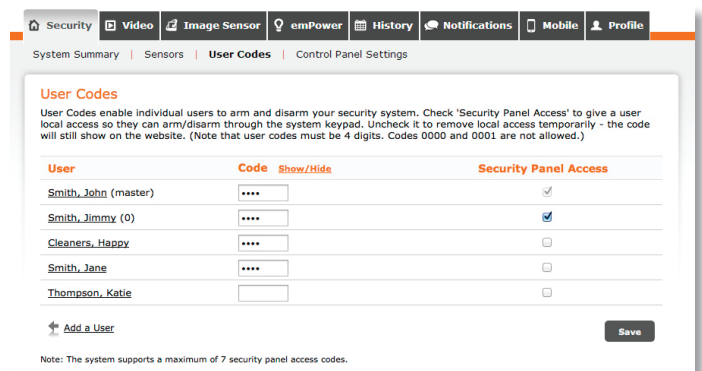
Security Video Image Sensor emPower History Notifications Mobile Profile

System Summary | Sensors | User Codes | Control Panel Settings

User Codes

User Codes enable individual users to arm and disarm your security system. Check 'Security Panel Access' to give a user local access so they can arm/disarm through the system keypad. Uncheck it to remove local access temporarily - the code will still show on the website. (Note that user codes must be 4 digits. Codes 0000 and 0001 are not allowed.)

| User | Code Show/Hide | Security Panel Access |
|---|---|---|
| Smith, John (master) | •••• | ☑ |
| Smith, Jimmy (0) | •••• | ☑ |
| Cleaners, Happy | •••• | ☐ |
| Smith, Jane | •••• | ☐ |
| Thompson, Katie | | ☐ |

Add a User

Save

Note: The system supports a maximum of 7 security panel access codes.